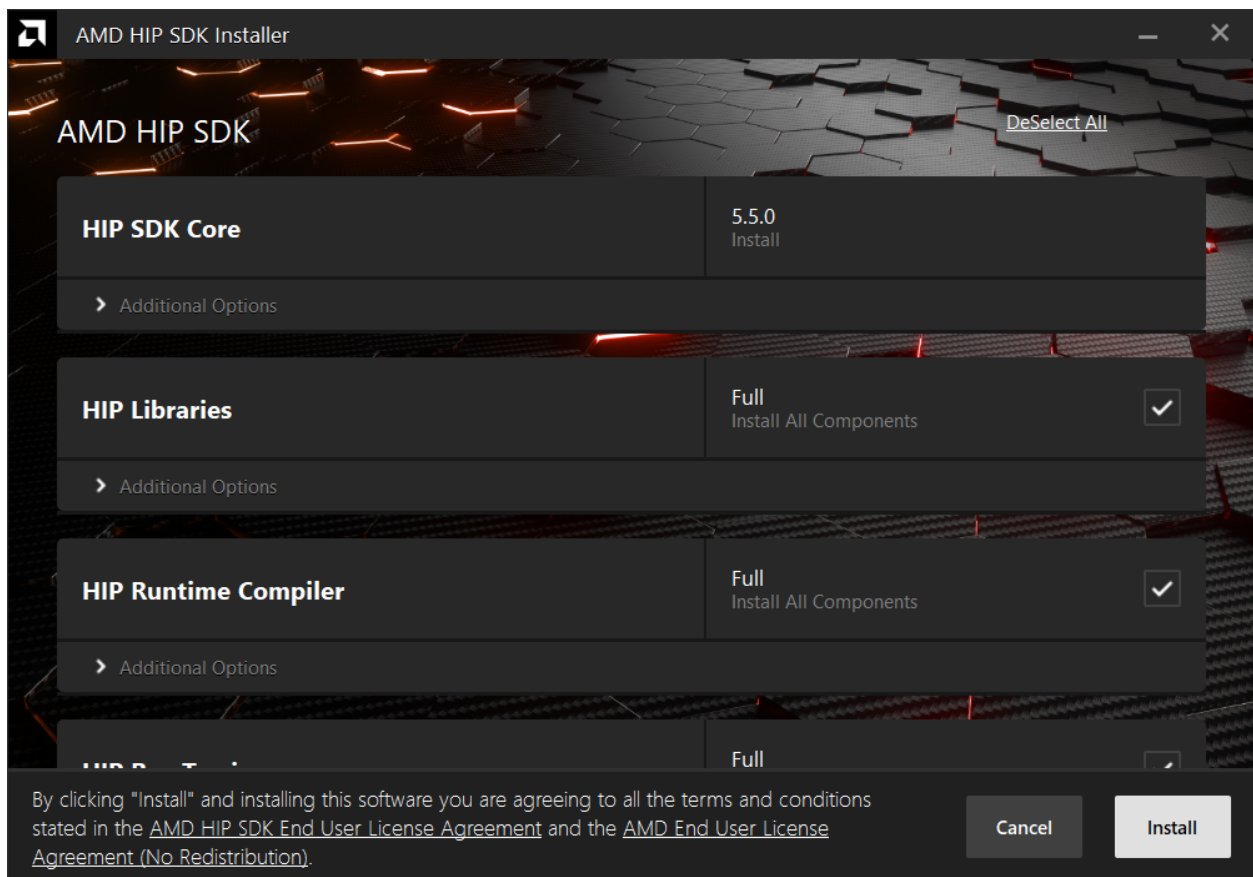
AMD HIP SDK Installer

AMD HIP SDK

DeSelect All

HIP SDK Core

5.5.0
Install

Additional Options

HIP Libraries

Full
Install All Components

Additional Options

HIP Runtime Compiler

Full
Install All Components

Additional Options

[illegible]

Full

By clicking "Install" and installing this software you are agreeing to all the terms and conditions stated in the AMD HIP SDK End User License Agreement and the AMD End User License Agreement (No Redistribution).

Cancel

Install